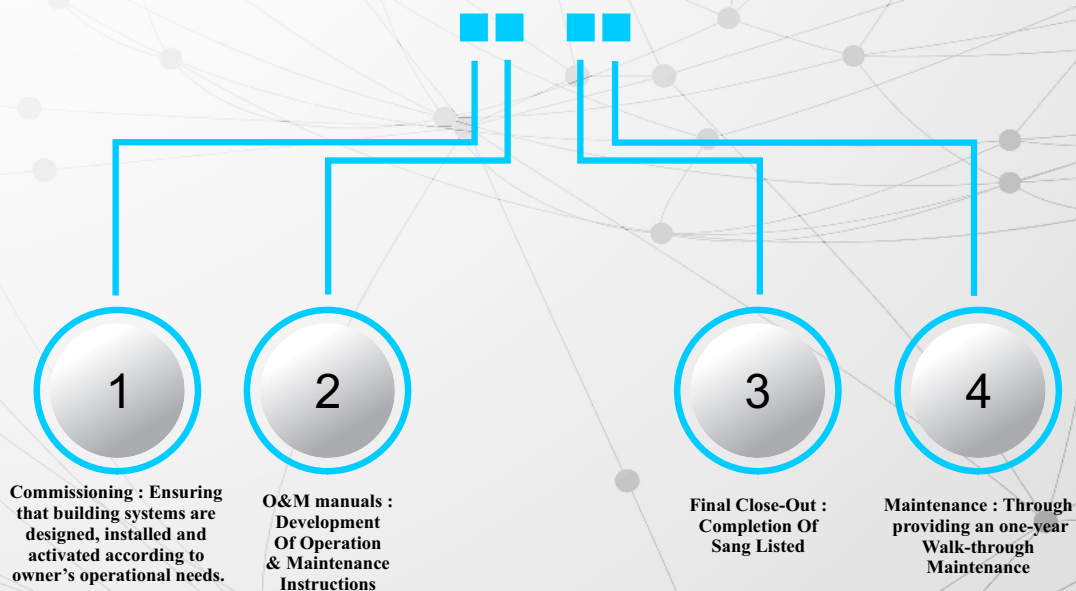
1

Commissioning : Ensuring that building systems are designed, installed and activated according to owner's operational needs.

2

O&M manuals : Development Of Operation & Maintenance Instructions

3

Final Close-Out : Completion Of Sang Listed

4

Maintenance : Through providing an one-year Walk-through Maintenance